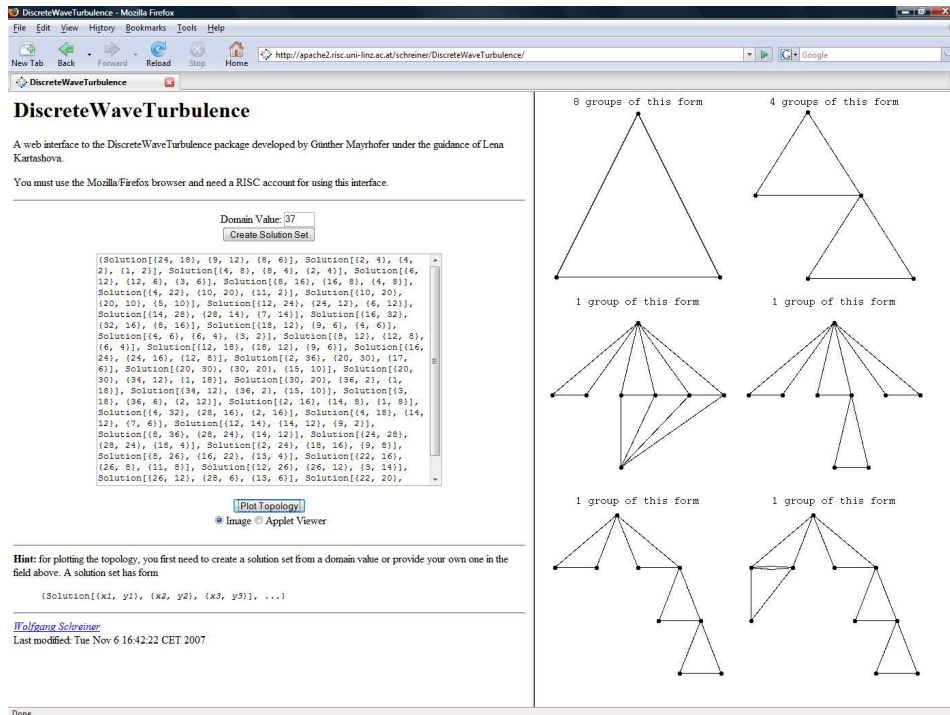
DiscreteWaveTurbulence - Mozilla Firefox

File Edit View History Bookmarks Tools Help

New Tab Back Forward Reload Stop Home http://apache2.risc.uni-linz.ac.at/schreiner/DiscreteWaveTurbulence/ Google

DiscreteWaveTurbulence

# DiscreteWaveTurbulence

A web interface to the DiscreteWaveTurbulence package developed by Günther Mayrhofer under the guidance of Lena Kartashova.

You must use the Mozilla/Firefox browser and need a RISC account for using this interface.

Domain Value: 37
Create Solution Set

{Solution[{24, 18}, {9, 12}, {8, 6}], Solution[{2, 4}, {4, 2}, {1, 2}], Solution[{4, 8}, {8, 4}, {2, 4}], Solution[{6, 12}, {12, 6}, {3, 6}], Solution[{8, 16}, {16, 8}, {4, 8}], Solution[{4, 22}, {10, 20}, {11, 2}], Solution[{10, 20}, {20, 10}, {5, 10}], Solution[{12, 24}, {24, 12}, {6, 12}], Solution[{14, 28}, {28, 14}, {7, 14}], Solution[{16, 32}, {32, 16}, {8, 16}], Solution[{18, 12}, {9, 6}, {4, 6}], Solution[{4, 6}, {6, 4}, {3, 2}], Solution[{8, 12}, {12, 8}, {6, 4}], Solution[{12, 18}, {18, 12}, {9, 6}], Solution[{16, 24}, {24, 16}, {12, 8}], Solution[{2, 36}, {20, 30}, {17, 6}], Solution[{20, 30}, {30, 20}, {15, 10}], Solution[{20, 30}, {34, 12}, {1, 18}], Solution[{30, 20}, {36, 2}, {1, 18}], Solution[{34, 12}, {36, 2}, {15, 10}], Solution[{3, 18}, {36, 6}, {2, 12}], Solution[{2, 16}, {14, 8}, {1, 8}], Solution[{4, 32}, {28, 16}, {2, 16}], Solution[{4, 18}, {14, 12}, {7, 6}], Solution[{12, 14}, {14, 12}, {9, 2}], Solution[{8, 36}, {28, 24}, {14, 12}], Solution[{24, 28}, {28, 24}, {18, 4}], Solution[{2, 24}, {18, 16}, {9, 8}], Solution[{8, 26}, {16, 22}, {13, 4}], Solution[{22, 16}, {26, 8}, {11, 8}], Solution[{12, 26}, {26, 12}, {3, 14}], Solution[{26, 12}, {28, 6}, {13, 6}], Solution[{22, 20},

Plot Topology
Image Applet Viewer

**Hint:** for plotting the topology, you first need to create a solution set from a domain value or provide your own one in the field above. A solution set has form

{Solution[{x1, y1}, {x2, y2}, {x3, y3}], ...}

Wolfgang Schreiner
Last modified: Tue Nov 6 16:42:22 CET 2007

8 groups of this form
4 groups of this form
1 group of this form
1 group of this form
1 group of this form
1 group of this form

Done